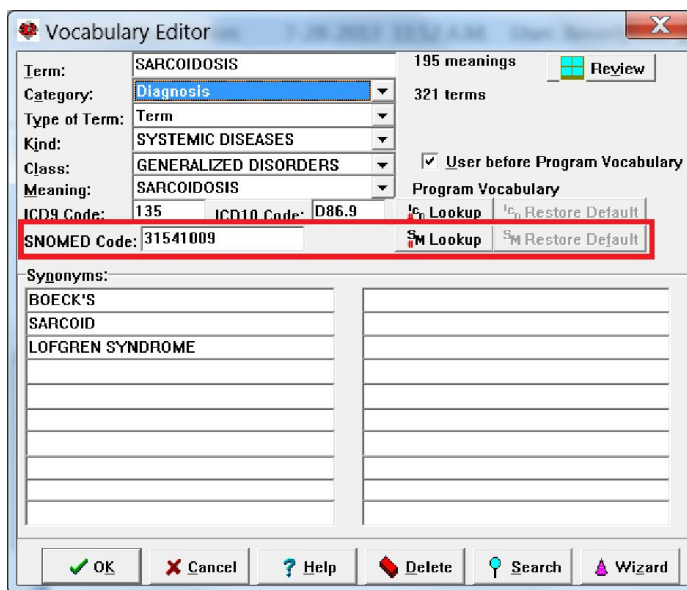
Vocabulary Editor

Term: SARCOIDOSIS
195 meanings
Review
Category: Diagnosis
321 terms
Type of Term: Term
Kind: SYSTEMIC DISEASES
Class: GENERALIZED DISORDERS
User before Program Vocabulary
Meaning: SARCOIDOSIS
Program Vocabulary
ICD9 Code: 135
ICD10 Code: D86.9
Lookup
Restore Default
SNOMED Code: 31541009
Lookup
Restore Default

Synonyms:

| BOECK'S | |
|---|---|
| SARCOID | |
| LOFGREN SYNDROME | |

OK
Cancel
Help
Delete
Search
Wizard